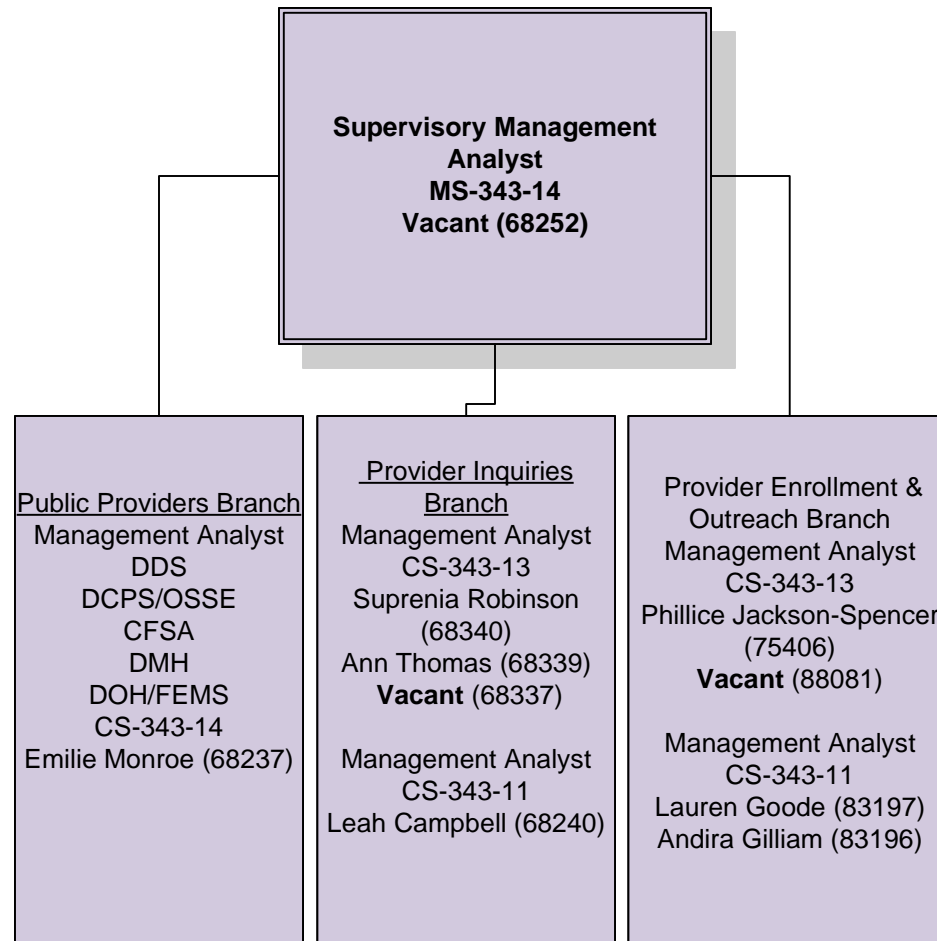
Supervisory Management Analyst
MS-343-14
Vacant (68252)

Public Providers Branch
Management Analyst
DDS
DCPS/OSSE
CFSA
DMH
DOH/FEMS
CS-343-14
Emilie Monroe (68237)

Provider Inquiries Branch
Management Analyst
CS-343-13
Suprenia Robinson (68340)
Ann Thomas (68339)
Vacant (68337)

Management Analyst
CS-343-11
Leah Campbell (68240)

Provider Enrollment & Outreach Branch
Management Analyst
CS-343-13
Phillice Jackson-Spencer
(75406)
Vacant (88081)

Management Analyst
CS-343-11
Lauren Goode (83197)
Andira Gilliam (83196)